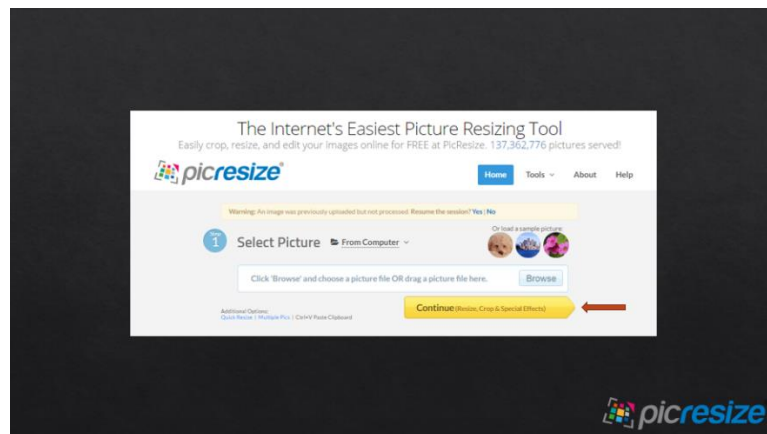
The Internet's Easiest Picture Resizing Tool

Easily crop, resize, and edit your images online for FREE at PicResize. 137,362,776 pictures served!

picresize®

Home Tools About Help

Warning: An image was previously uploaded but not processed. Resume the session? Yes | No

Step 1 Select Picture From Computer

Or load a sample picture:

Click 'Browse' and choose a picture file OR drag a picture file here. Browse

Continue (Resize, Crop & Special Effects)

Additional Options: Quick Resize | Multiple Pics | Ctrl+V Paste Clipboard

picresize